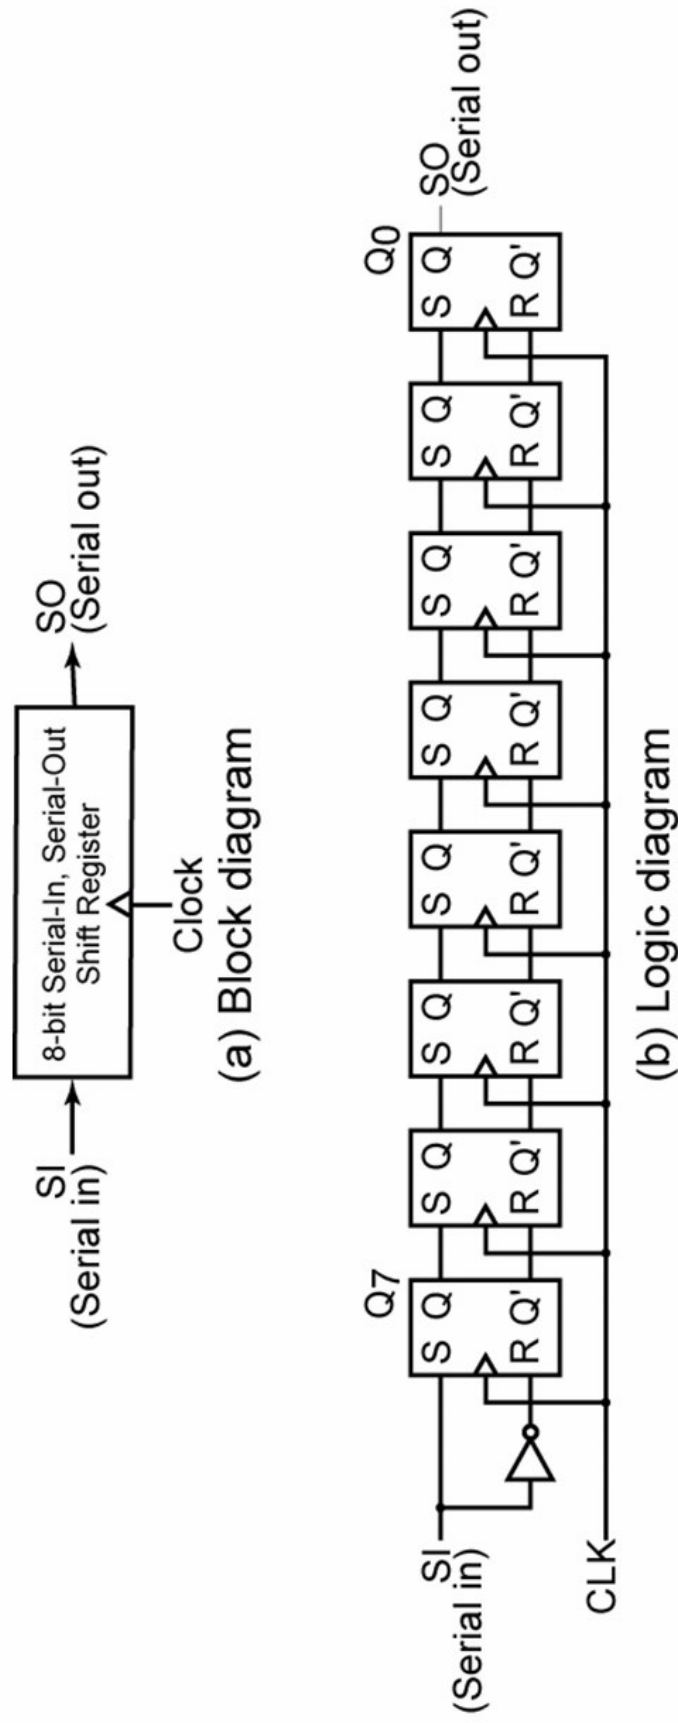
SI
(Serial in)

8-bit Serial-In, Serial-Out
Shift Register

Clock

SO
(Serial out)

(a) Block diagram

SI
(Serial in)

CLK

Q7

S Q
R Q'

S Q
R Q'

S Q
R Q'

S Q
R Q'

S Q
R Q'

S Q
R Q'

S Q
R Q'

Q0

S Q
R Q'

SO
(Serial out)

(b) Logic diagram